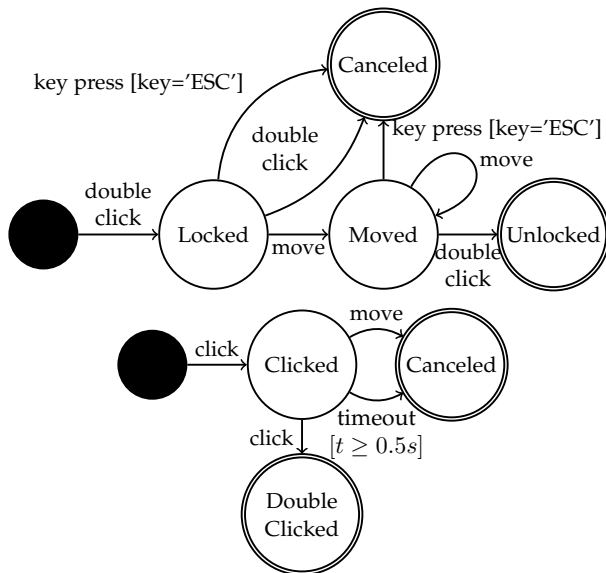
Canceled

key press [key='ESC']

double click

key press [key='ESC']

move

double click

Locked

move

Moved

double click

Unlocked

move

click

Clicked

Canceled

timeout

click

$[t \geq 0.5s]$

Double Clicked